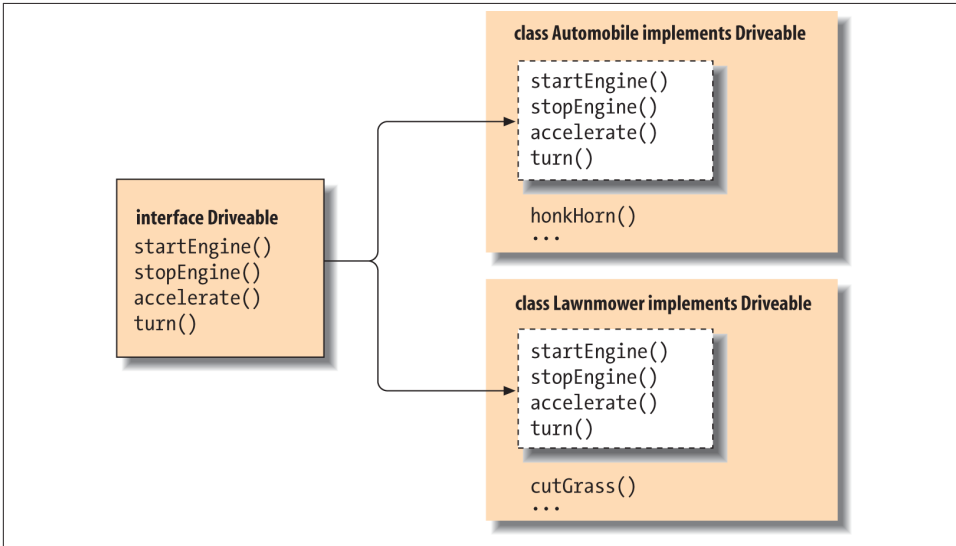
interface Driveable
startEngine()
stopEngine()
accelerate()
turn()

class Automobile implements Driveable
startEngine()
stopEngine()
accelerate()
turn()

honkHorn()
...

class Lawnmower implements Driveable
startEngine()
stopEngine()
accelerate()
turn()

cutGrass()
...